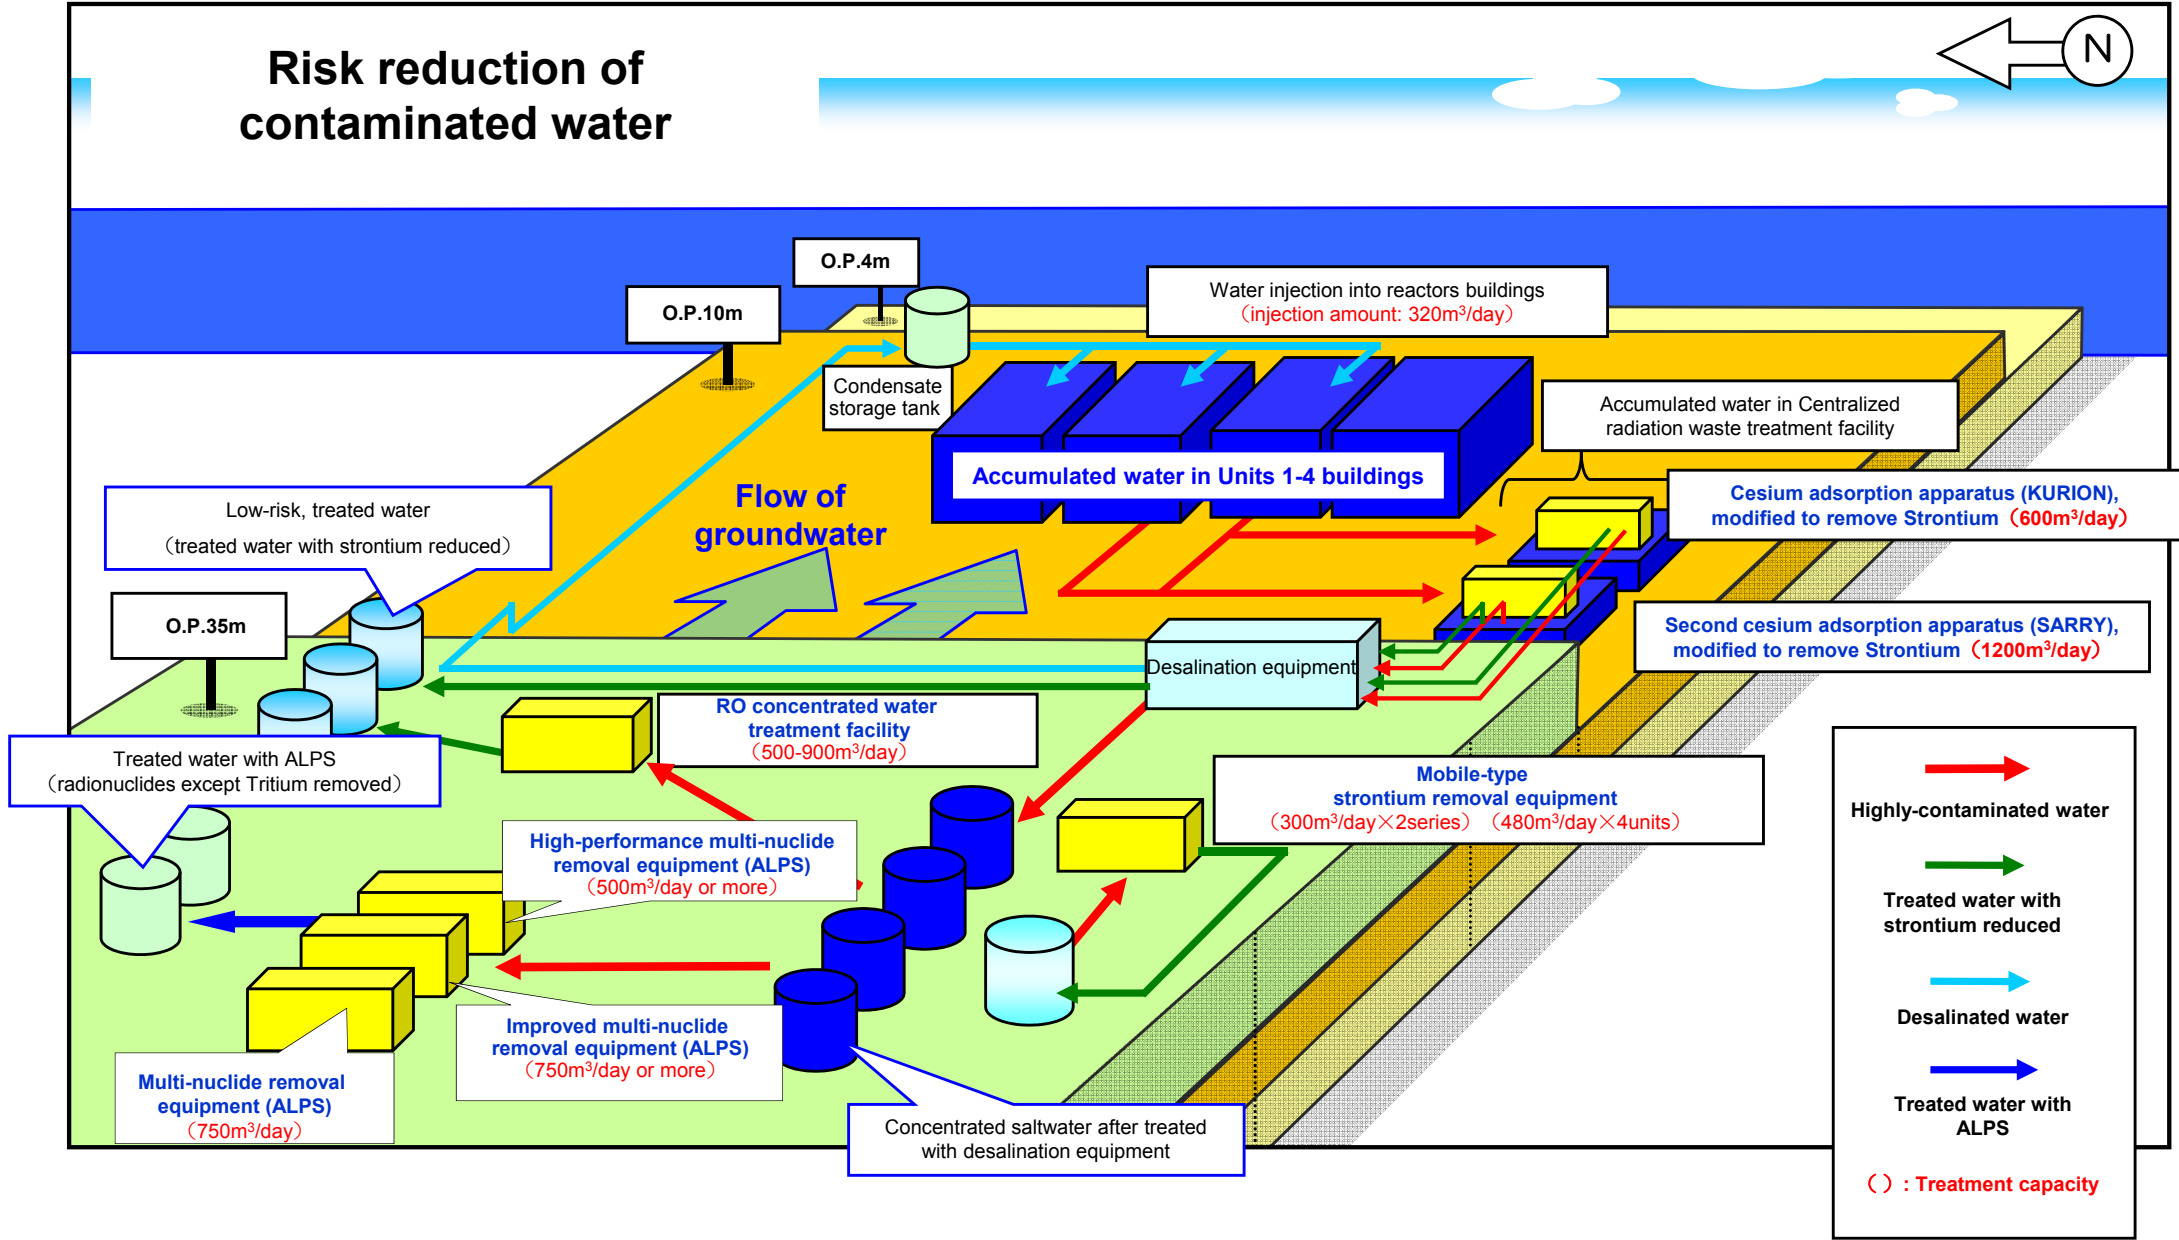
Risk reduction of contaminated water

N

O.P.4m

O.P.10m

Water injection into reactors buildings
（injection amount: 320m$^3$/day）

Condensate storage tank

Accumulated water in Centralized radiation waste treatment facility

Accumulated water in Units 1-4 buildings

Flow of groundwater

Low-risk, treated water
（treated water with strontium reduced）

Cesium adsorption apparatus (KURION), modified to remove Strontium（600m$^3$/day）

O.P.35m

Second cesium adsorption apparatus (SARRY), modified to remove Strontium（1200m$^3$/day）

Desalination equipment

RO concentrated water treatment facility
（500-900m$^3$/day）

Treated water with ALPS
（radionuclides except Tritium removed）

Mobile-type strontium removal equipment
（300m$^3$/day×2series）（480m$^3$/day×4units）

High-performance multi-nuclide removal equipment (ALPS)
（500m$^3$/day or more）

Highly-contaminated water

Treated water with strontium reduced

Desalinated water

Improved multi-nuclide removal equipment (ALPS)
（750m$^3$/day or more）

Treated water with ALPS

Multi-nuclide removal equipment (ALPS)
（750m$^3$/day）

Concentrated saltwater after treated with desalination equipment

（）: Treatment capacity